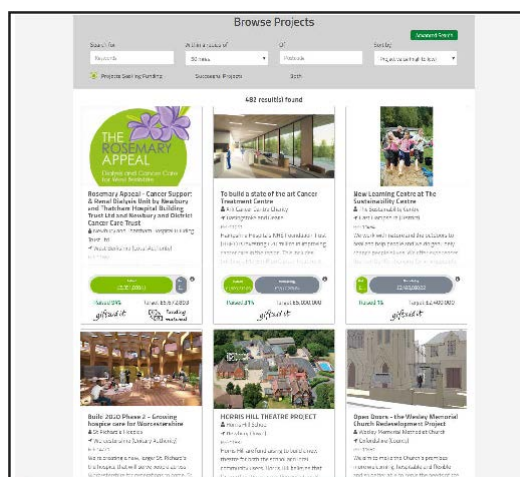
Browse Projects

Advanced Search

Search for
Keywords

Within a radius of
50 miles

Of
Postcode

Sorting
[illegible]

Projects Seeking Funding
Successful Projects
Both

482 result(s) found

THE ROSEMARY APPEAL
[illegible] and Cancer Care for West Berkshire

Rosemary Appeal - Cancer Support: & Renal Dialysis Unit by Newbury and Thatcham Hospital Building Trust Ltd and Newbury and District Cancer Care Trust
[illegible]

Raised 0% Target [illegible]

To build a state of the art Cancer Treatment Centre
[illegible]

Raised 31% Target £5,000,000

New Learning Centre at The Sustainability Centre
The Sustainability Centre
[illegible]

Raised 5% Target £2,400,000

Build 2020 Phase 2 - Growing hospice care for Worcestershire
St Richard's Hospice
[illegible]

HORRIS HILL THEATRE PROJECT
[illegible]

Open Doors - the Wesley Memorial Church Redevelopment Project
Wesley Memorial Methodist Church
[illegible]